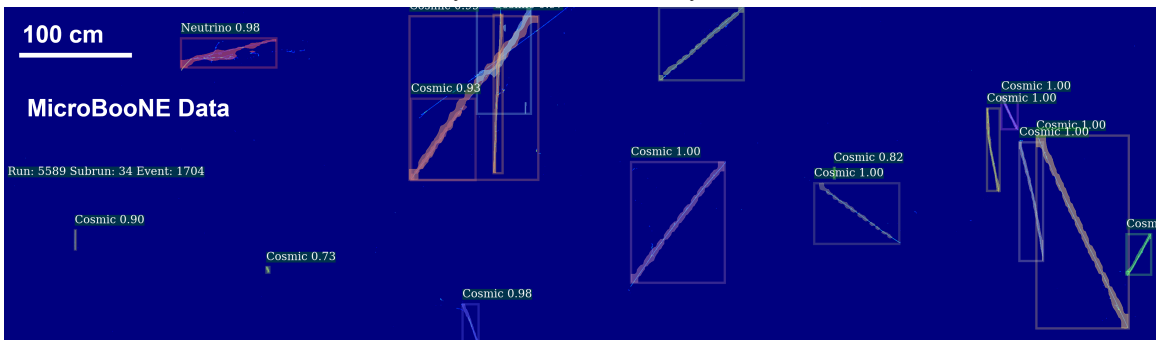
100 cm

Neutrino 0.98

MicroBooNE Data

Run: 5589 Subrun: 34 Event: 1704

Cosmic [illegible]

Cosmic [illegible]

Cosmic 0.93

Cosmic 1.00

Cosmic 1.00

Cosmic 1.00

Cosmic 1.00

Cosmic 1.00

Cosmic 0.82

Cosmic 1.00

Cosmic 1.00

Cosmic 0.90

Cosmic 0.73

Cosmic 0.98

Cosm